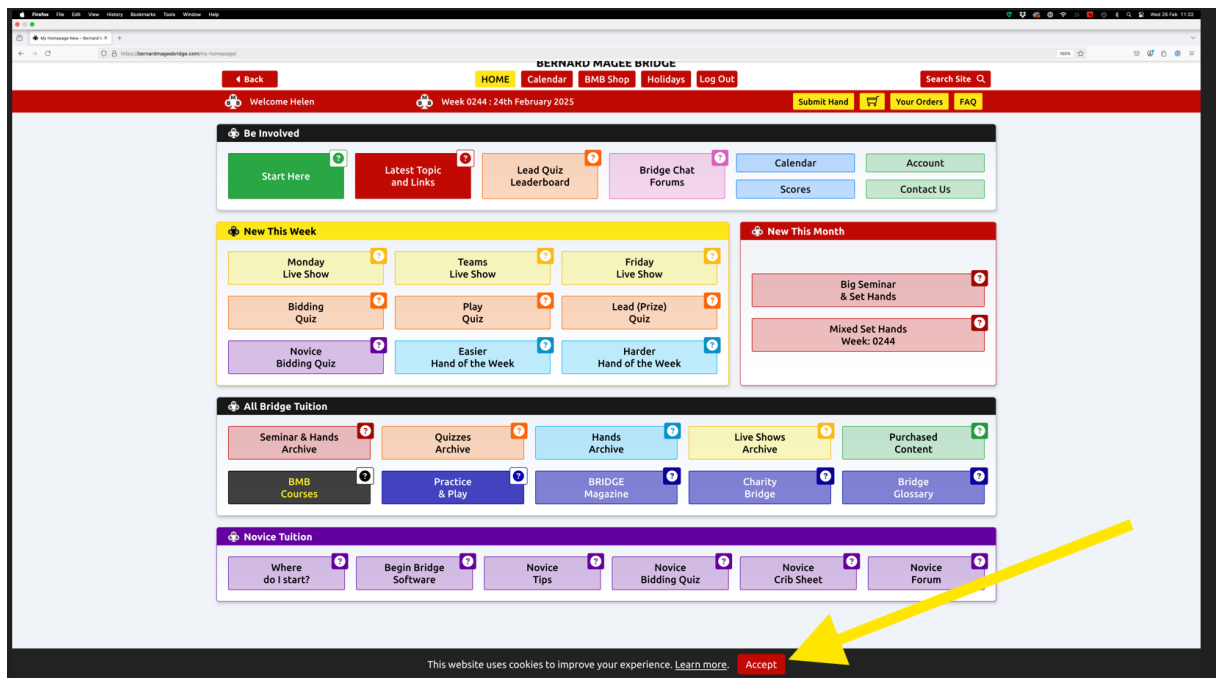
Firefox File Edit View History Bookmarks Tools Window Help

Wed 26 Feb 11:33

My Homepage New – Bernard M

https://bernardmageebridge.com/my-homepage/

150%

BERNARD MAGEE BRIDGE

Back

HOME Calendar BMB Shop Holidays Log Out

Search Site

Welcome Helen

Week 0244 : 24th February 2025

Submit Hand Your Orders FAQ

Be Involved

Start Here
Latest Topic and Links
Lead Quiz Leaderboard
Bridge Chat Forums
Calendar
Account
Scores
Contact Us

New This Week

Monday Live Show
Teams Live Show
Friday Live Show
Bidding Quiz
Play Quiz
Lead (Prize) Quiz
Novice Bidding Quiz
Easier Hand of the Week
Harder Hand of the Week

New This Month

Big Seminar & Set Hands
Mixed Set Hands Week: 0244

All Bridge Tuition

Seminar & Hands Archive
Quizzes Archive
Hands Archive
Live Shows Archive
Purchased Content
BMB Courses
Practice & Play
BRIDGE Magazine
Charity Bridge
Bridge Glossary

Novice Tuition

Where do I start?
Begin Bridge Software
Novice Tips
Novice Bidding Quiz
Novice Crib Sheet
Novice Forum

This website uses cookies to improve your experience. Learn more. Accept